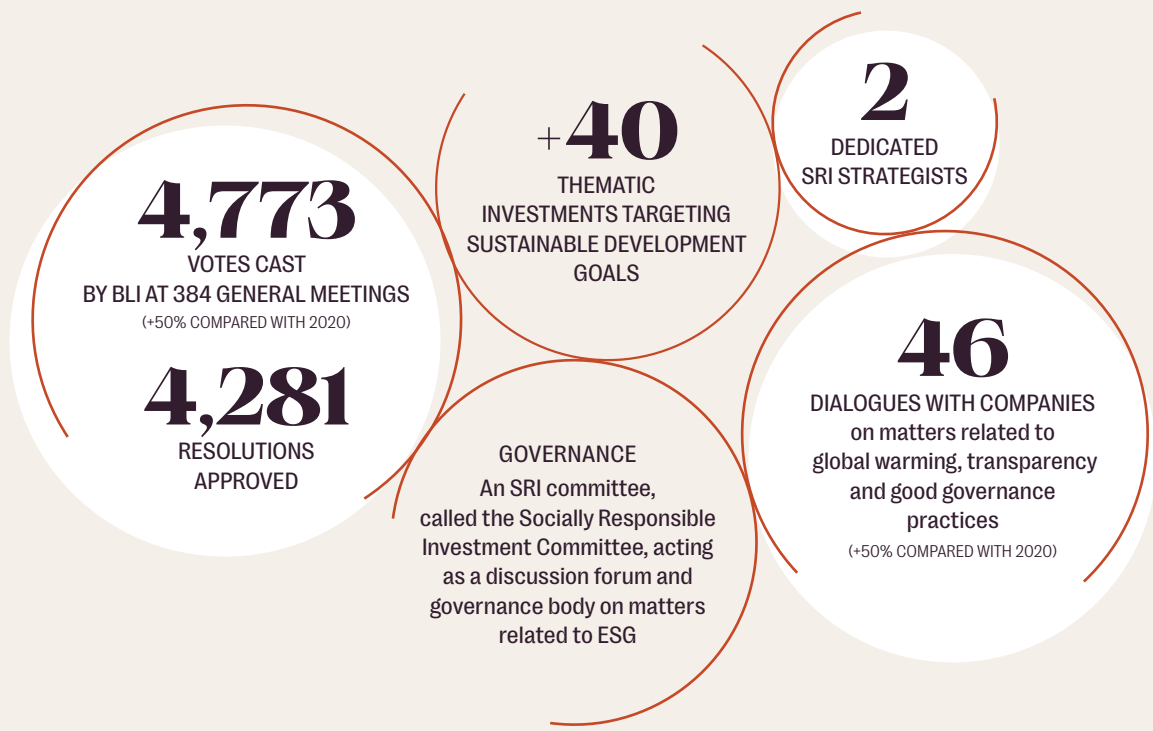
4,773
VOTES CAST
BY BLI AT 384 GENERAL MEETINGS
(+50% COMPARED WITH 2020)

4,281
RESOLUTIONS
APPROVED

+40
THEMATIC
INVESTMENTS TARGETING
SUSTAINABLE DEVELOPMENT
GOALS

2
DEDICATED
SRI STRATEGISTS

GOVERNANCE
An SRI committee, called the Socially Responsible Investment Committee, acting as a discussion forum and governance body on matters related to ESG

46
DIALOGUES WITH COMPANIES
on matters related to global warming, transparency and good governance practices
(+50% COMPARED WITH 2020)